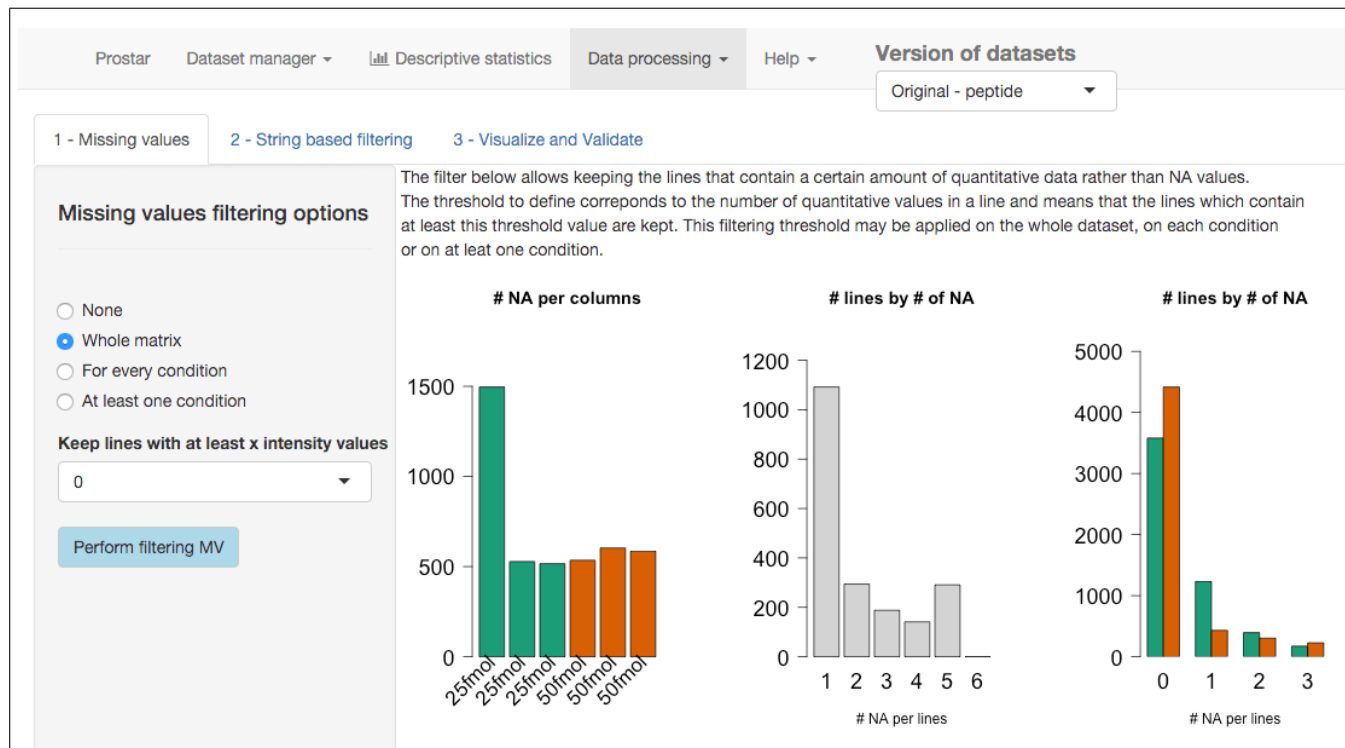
Prostar Dataset manager ▾ Descriptive statistics Data processing ▾ Help ▾ Version of datasets

Original - peptide

1 - Missing values 2 - String based filtering 3 - Visualize and Validate

Missing values filtering options

None
Whole matrix
For every condition
At least one condition

Keep lines with at least x intensity values

0

Perform filtering MV

The filter below allows keeping the lines that contain a certain amount of quantitative data rather than NA values.
The threshold to define correponds to the number of quantitative values in a line and means that the lines which contain at least this threshold value are kept. This filtering threshold may be applied on the whole dataset, on each condition or on at leat one condition.

# NA per columns

1500
1000
500
0

25fmol 25fmol 25fmol 50fmol 50fmol 50fmol

# lines by # of NA

1200
1000
800
600
400
200
0

1 2 3 4 5 6

# NA per lines

# lines by # of NA

5000
4000
3000
2000
1000
0

0 1 2 3

# NA per lines